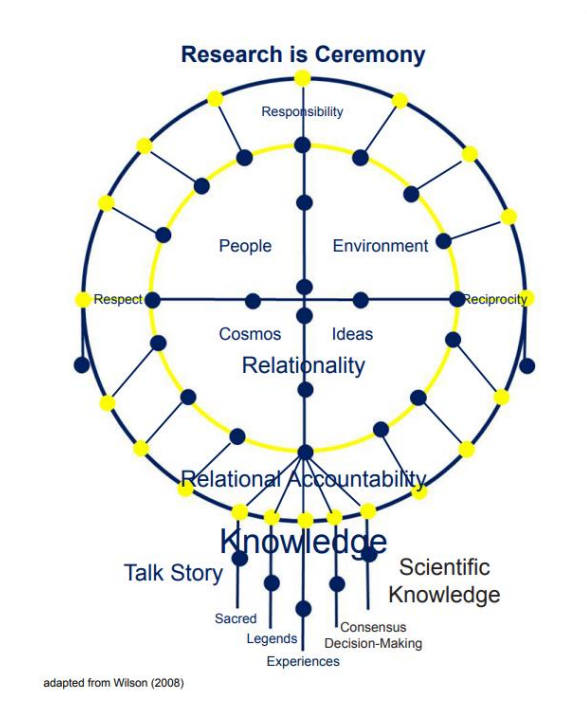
Research is Ceremony

Responsibility

People

Environment

Respect

Reciprocity

Cosmos

Ideas

Relationality

Relational Accountability

Knowledge

Talk Story

Scientific Knowledge

Sacred

Legends

Experiences

Consensus Decision-Making

adapted from Wilson (2008)